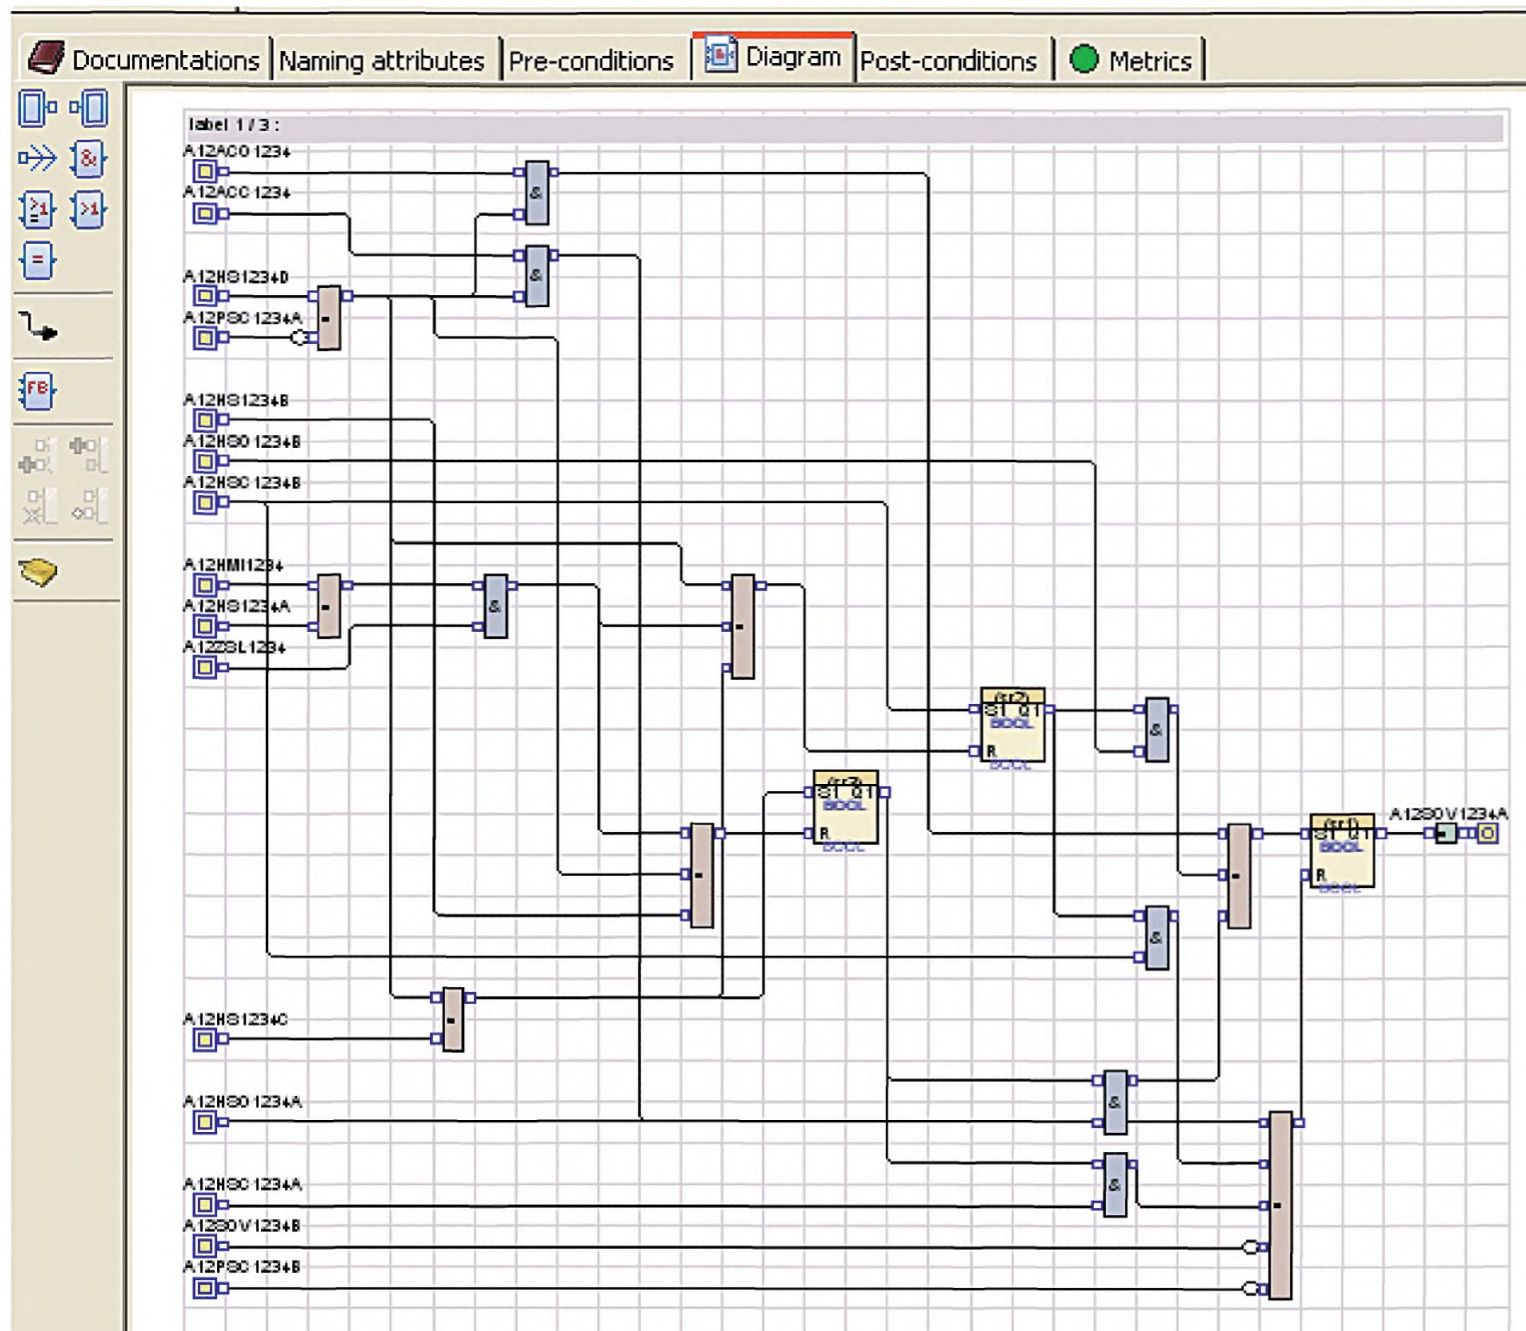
Documentations | Naming attributes | Pre-conditions | Diagram | Post-conditions | Metrics

&
>1
>1
=
FB

label 1 / 3 :
A12ACO 1234
A12ACC 1234
A12HS1234D
A12PSC 1234A
A12HS1234B
A12HSO 1234B
A12HSC 1234B
A12HMI1234
A12HS1234A
A12ZSL1234
A12HS1234C
A12HSO 1234A
A12HSC 1234A
A12SOV1234B
A12PSC 1234B
A12SOV1234A

&
&
&
&
&
&
&
&

(sr2)
S1 Q1
BOOL
R
BOOL

(sr3)
S1 Q1
BOOL
R
BOOL

(sr1)
S1 Q1
BOOL
R
BOOL